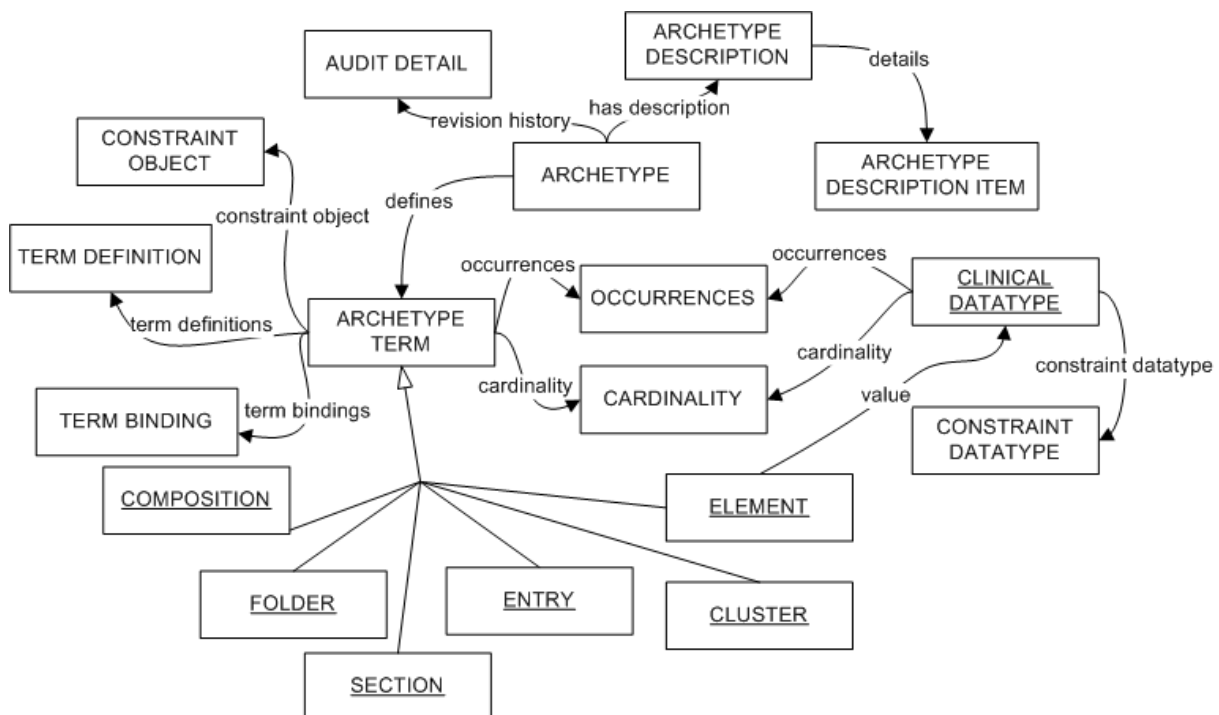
AUDIT DETAIL

ARCHETYPE DESCRIPTION

details

has description

revision history

CONSTRAINT OBJECT

ARCHETYPE

ARCHETYPE DESCRIPTION ITEM

defines

constraint object

TERM DEFINITION

occurrences

occurrences

CLINICAL DATATYPE

OCCURRENCES

term definitions

ARCHETYPE TERM

cardinality

constraint datatype

cardinality

CARDINALITY

value

TERM BINDING

term bindings

CONSTRAINT DATATYPE

COMPOSITION

ELEMENT

FOLDER

ENTRY

CLUSTER

SECTION